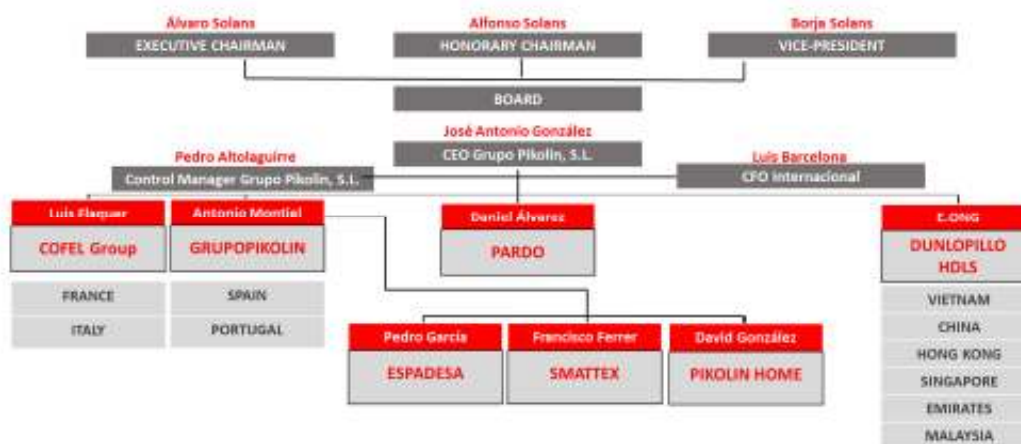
Álvaro Solans
EXECUTIVE CHAIRMAN

Alfonso Solans
HONORARY CHAIRMAN

Borja Solans
VICE-PRESIDENT

BOARD

José Antonio González
CEO Grupo Pikolin, S.L.

Pedro Altolaguirre
Control Manager Grupo Pikolin, S.L.

Luis Barcelona
CFO Internacional

Luis Flaquer
COFEL Group
FRANCE
ITALY

Antonio Montiel
GRUPOPIKOLIN
SPAIN
PORTUGAL

Daniel Álvarez
PARDO

E.ONG
DUNLOPILLO HDLS
VIETNAM
CHINA
HONG KONG
SINGAPORE
EMIRATES
MALAYSIA

Pedro García
ESPADESA

Francisco Ferrer
SMATTEX

David González
PIKOLIN HOME